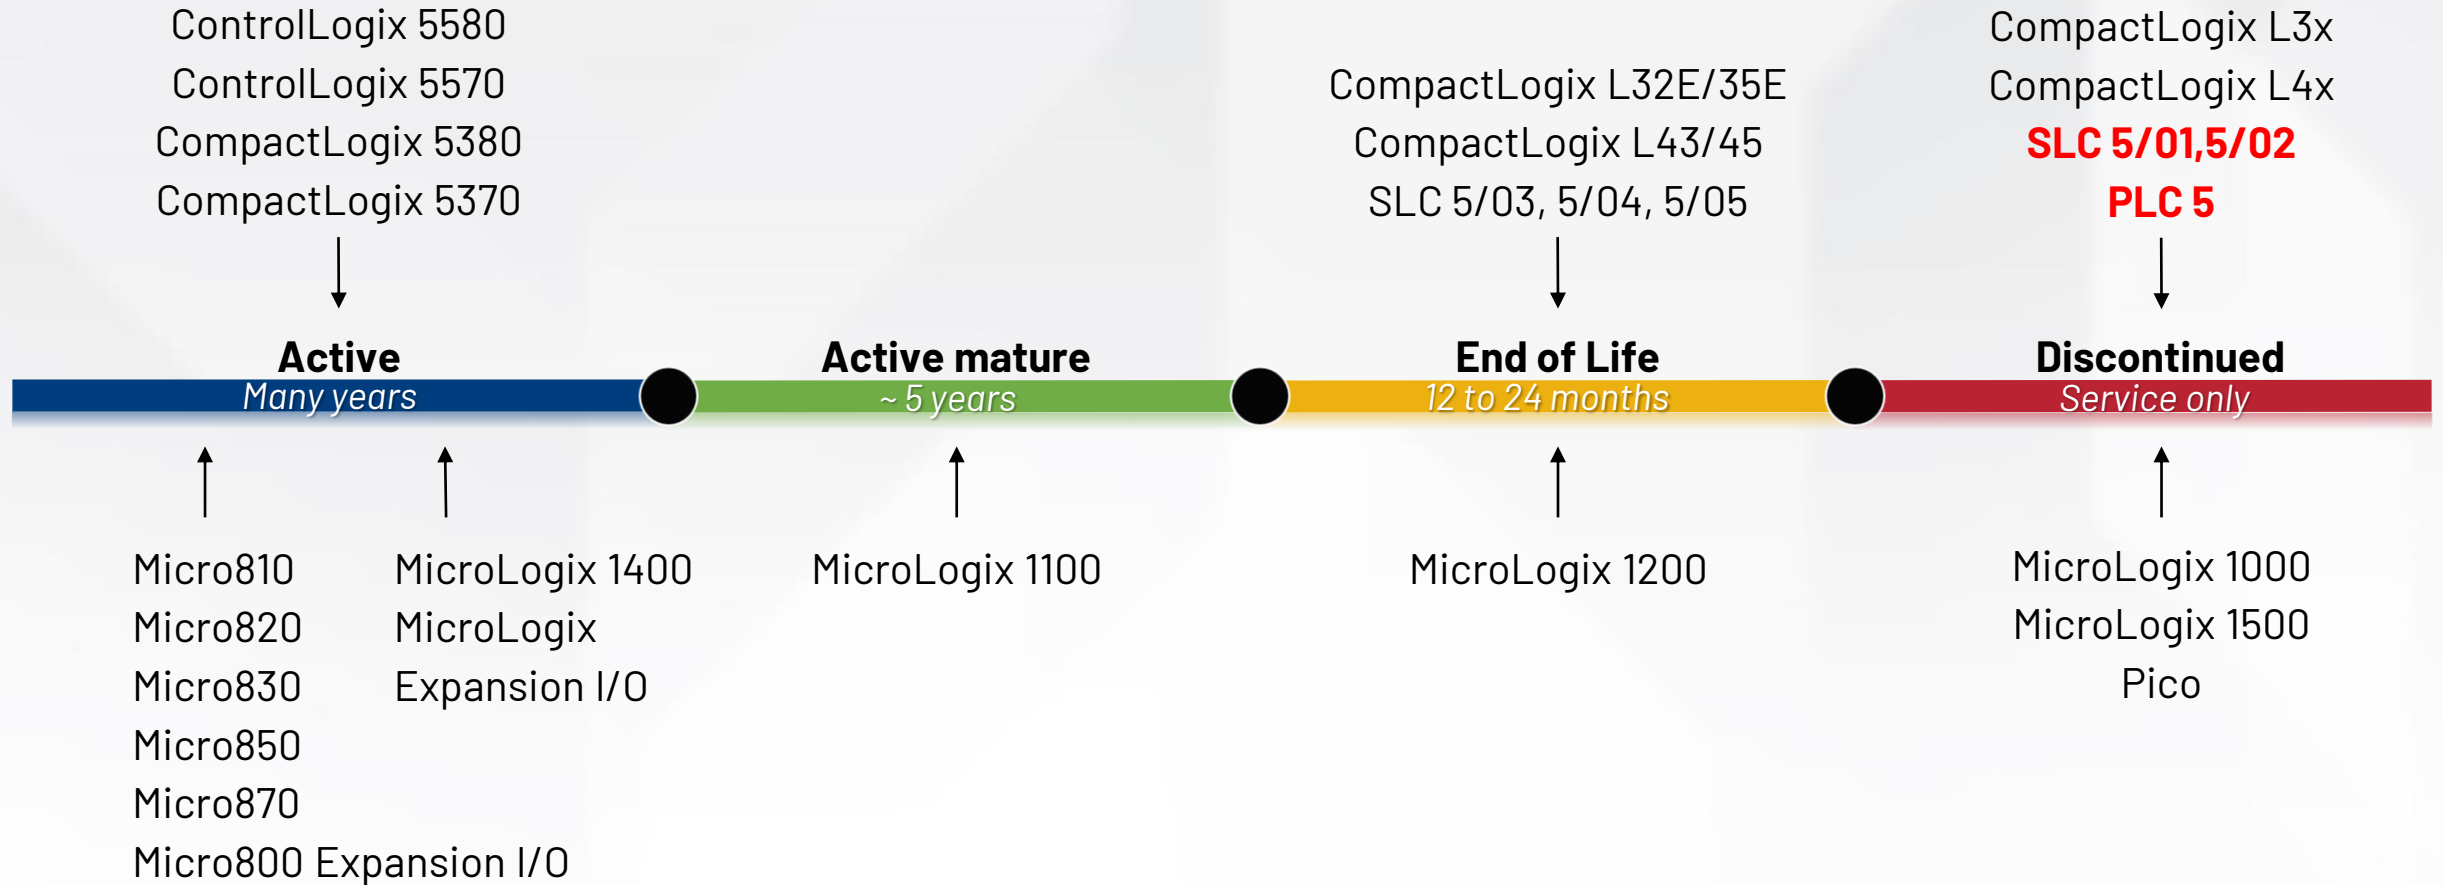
ControlLogix 5580
ControlLogix 5570
CompactLogix 5380
CompactLogix 5370

CompactLogix L32E/35E
CompactLogix L43/45
SLC 5/03, 5/04, 5/05

CompactLogix L3x
CompactLogix L4x
SLC 5/01,5/02
PLC 5

Active
Many years

Active mature
~ 5 years

End of Life
12 to 24 months

Discontinued
Service only

Micro810
Micro820
Micro830
Micro850
Micro870
Micro800 Expansion I/O

MicroLogix 1400
MicroLogix
Expansion I/O

MicroLogix 1100

MicroLogix 1200

MicroLogix 1000
MicroLogix 1500
Pico